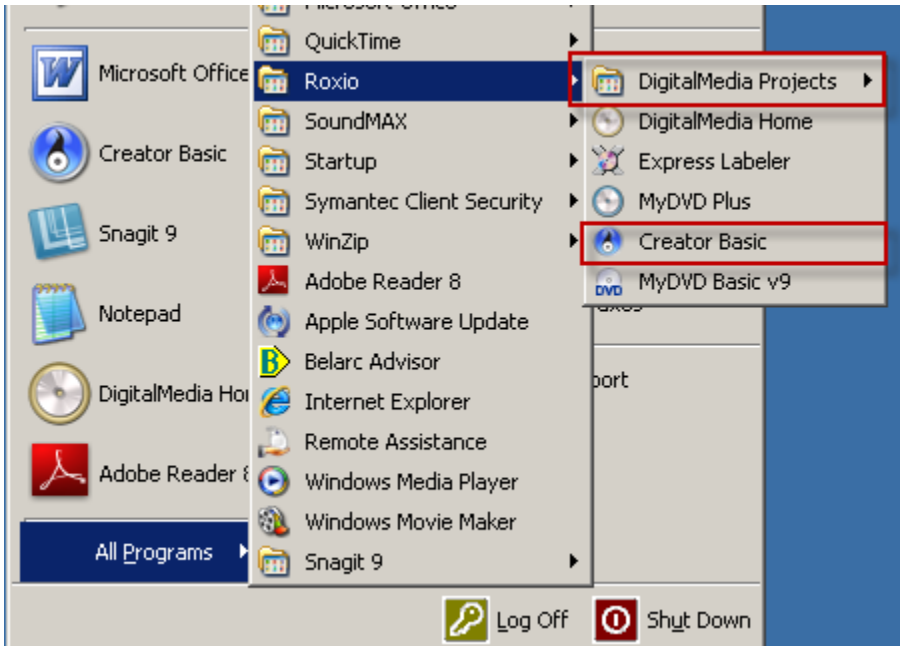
Microsoft Office
Creator Basic
Snagit 9
Notepad
DigitalMedia Ho
Adobe Reader 8
All Programs

Microsoft Office
QuickTime
Roxio
SoundMAX
Startup
Symantec Client Security
WinZip
Adobe Reader 8
Apple Software Update
Belarc Advisor
Internet Explorer
Remote Assistance
Windows Media Player
Windows Movie Maker
Snagit 9

DigitalMedia Projects
DigitalMedia Home
Express Labeler
MyDVD Plus
Creator Basic
MyDVD Basic v9

axes
port

Log Off
Shut Down